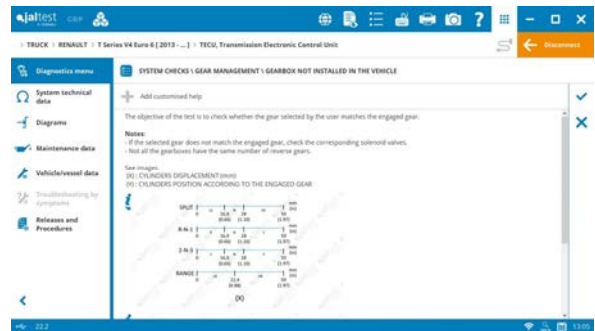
jaltest CGP

> TRUCK > RENAULT > T Series V4 Euro 6 [2013 - ... ] > TECU, Transmission Electronic Control Unit

Disconnect

Diagnostics menu

System technical data

Diagrams

Maintenance data

Vehicle/vessel data

Troubleshooting by symptoms

Releases and Procedures

SYSTEM CHECKS \ GEAR MANAGEMENT \ GEARBOX NOT INSTALLED IN THE VEHICLE

Add customised help

The objective of the test is to check whether the gear selected by the user matches the engaged gear.

Notes:
- If the selected gear does not match the engaged gear, check the corresponding solenoid valves.
- Not all the gearboxes have the same number of reverse gears.

See images:
(X) : CYLINDERS DISPLACEMENT (mm)
(X) : CYLINDERS POSITION ACCORDING TO THE ENGAGED GEAR

SPLIT
R-N-1
2-N-3
RANGE

(X)

22.2

13:05